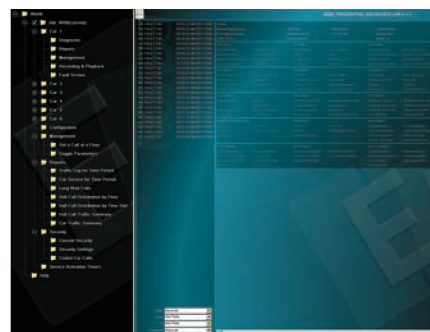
Wood
Job: ###(current)
Car 1
Diagnostic
Reports
Management
Recording & Playback
Fault Screen
Car 2
Car 3
Car 4
Car 5
Car 6
Configuration
Management
Set a Call at a Floor
Supply Parameters
Reports
Traffic Log for Time Period
Car Service for Time Period
Long Wait Calls
Hall Call Distribution by Floor
Hall Call Distribution by Time
Hall Call Traffic Summary
Car Traffic Summary
Security
Console Security
Security Settings
Cabin Car Calls
Service Activation Timers
Help
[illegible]